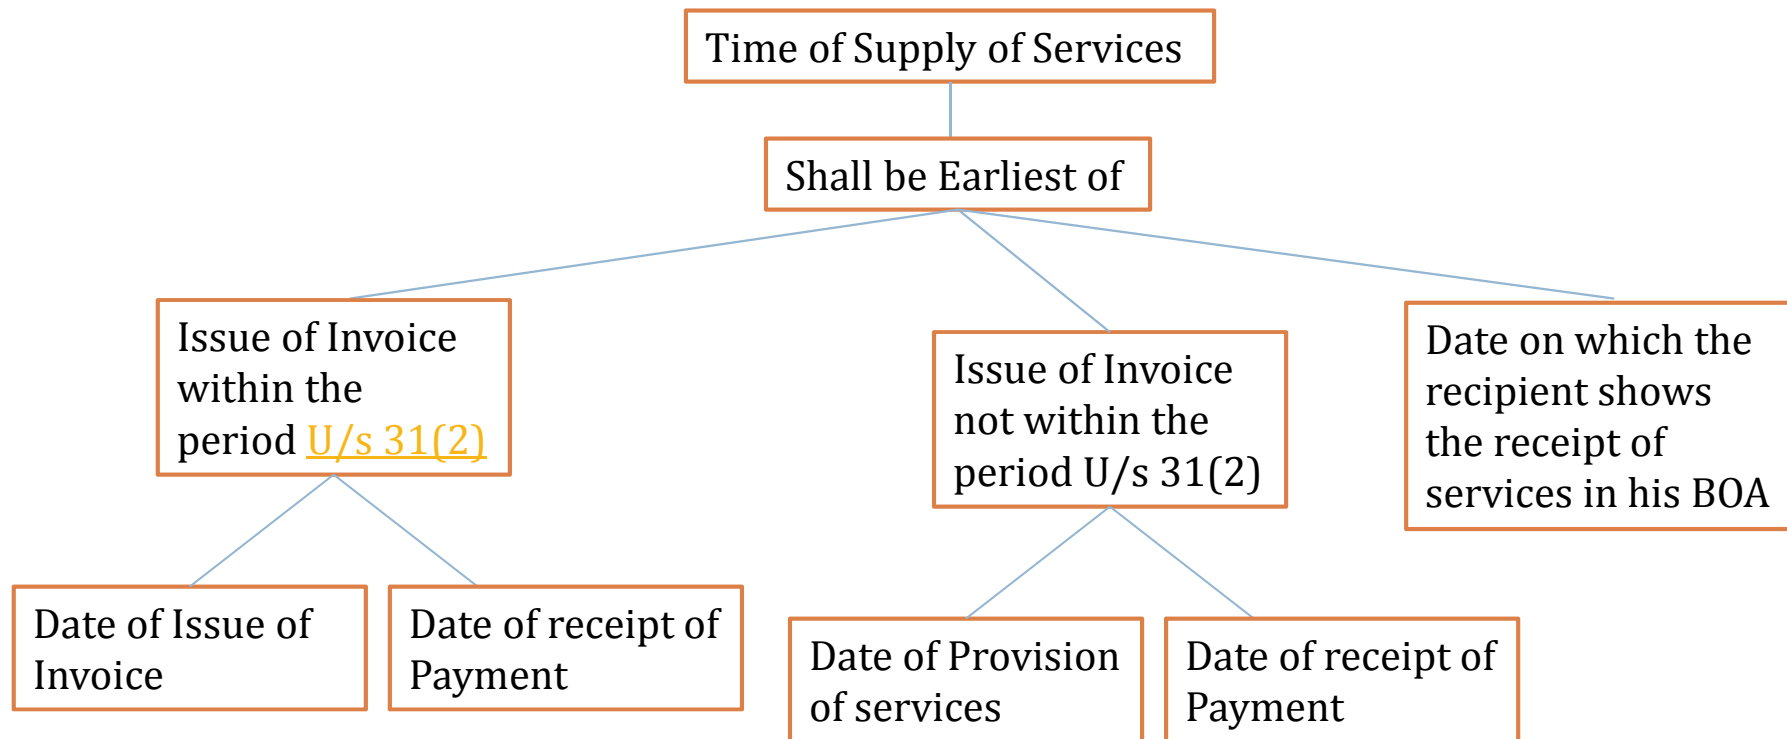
Time of Supply of Services

Shall be Earliest of

Issue of Invoice within the period U/s 31(2)

Issue of Invoice not within the period U/s 31(2)

Date on which the recipient shows the receipt of services in his BOA

Date of Issue of Invoice

Date of receipt of Payment

Date of Provision of services

Date of receipt of Payment